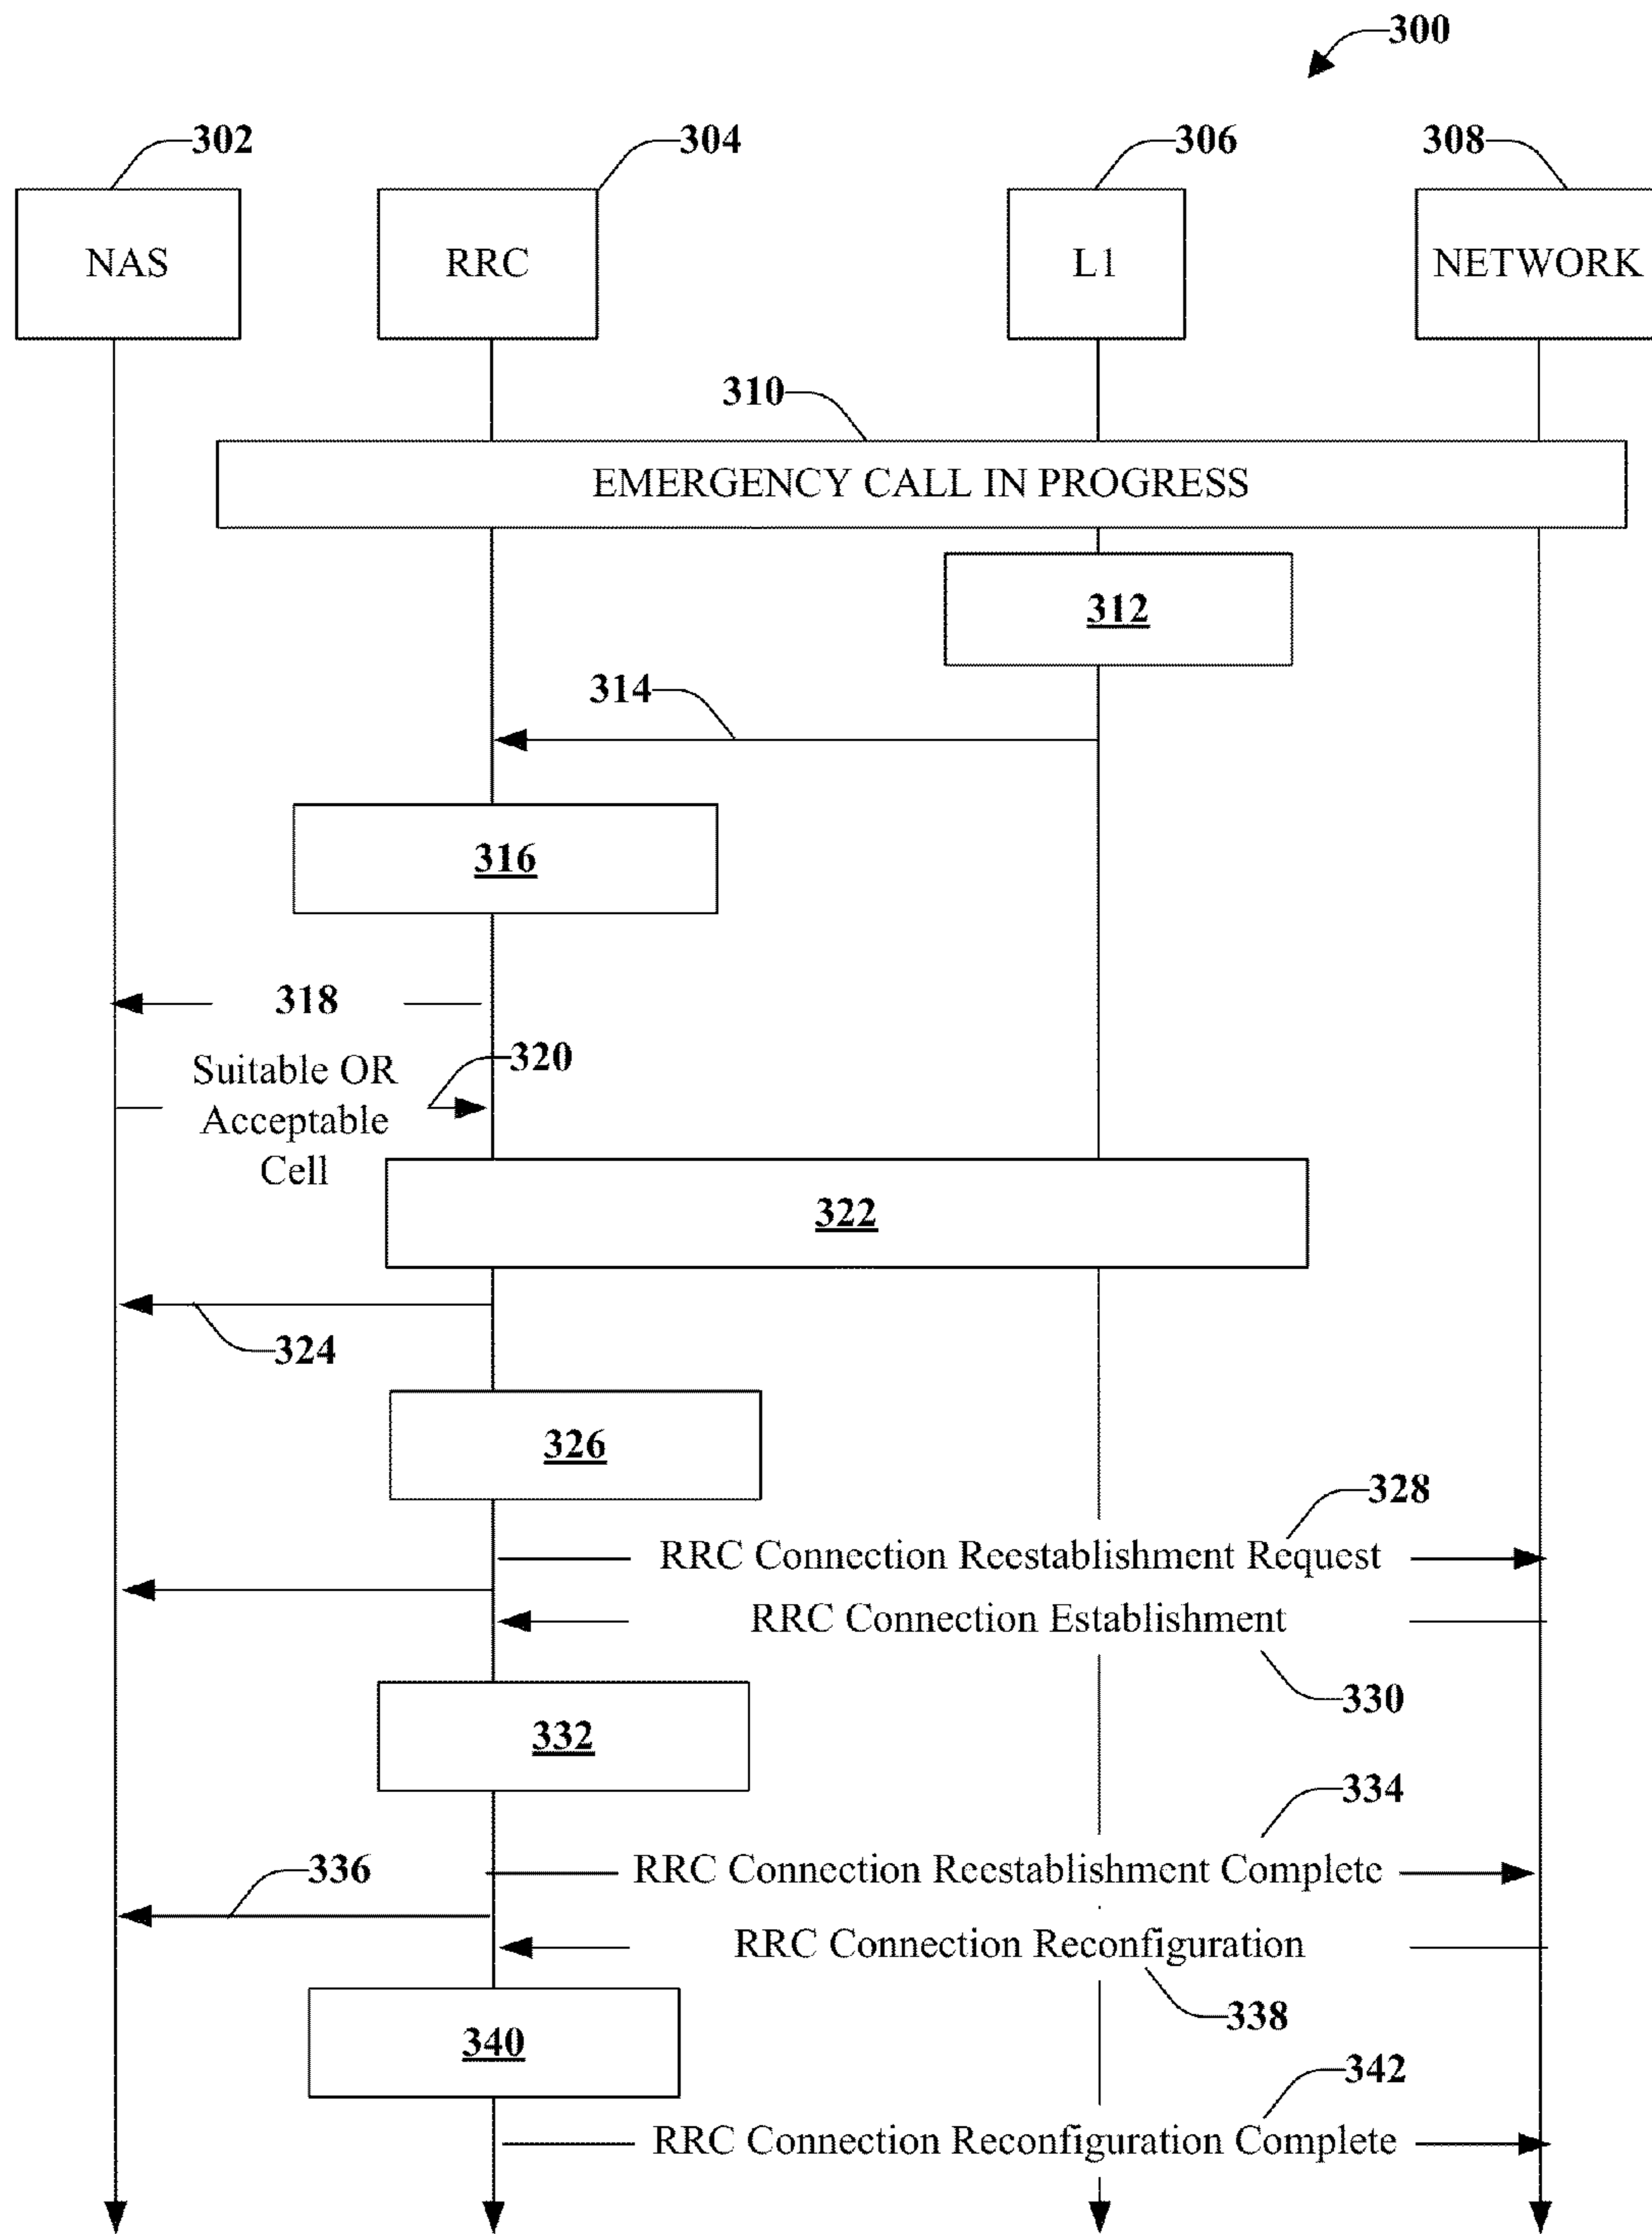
300

302
NAS

304
RRC

306
L1

308
NETWORK

310
EMERGENCY CALL IN PROGRESS

312

314

316

318

320
Suitable OR Acceptable Cell

322

324

326

328
RRC Connection Reestablishment Request

RRC Connection Establishment
330

332

334
RRC Connection Reestablishment Complete

336

RRC Connection Reconfiguration
338

340

342
RRC Connection Reconfiguration Complete